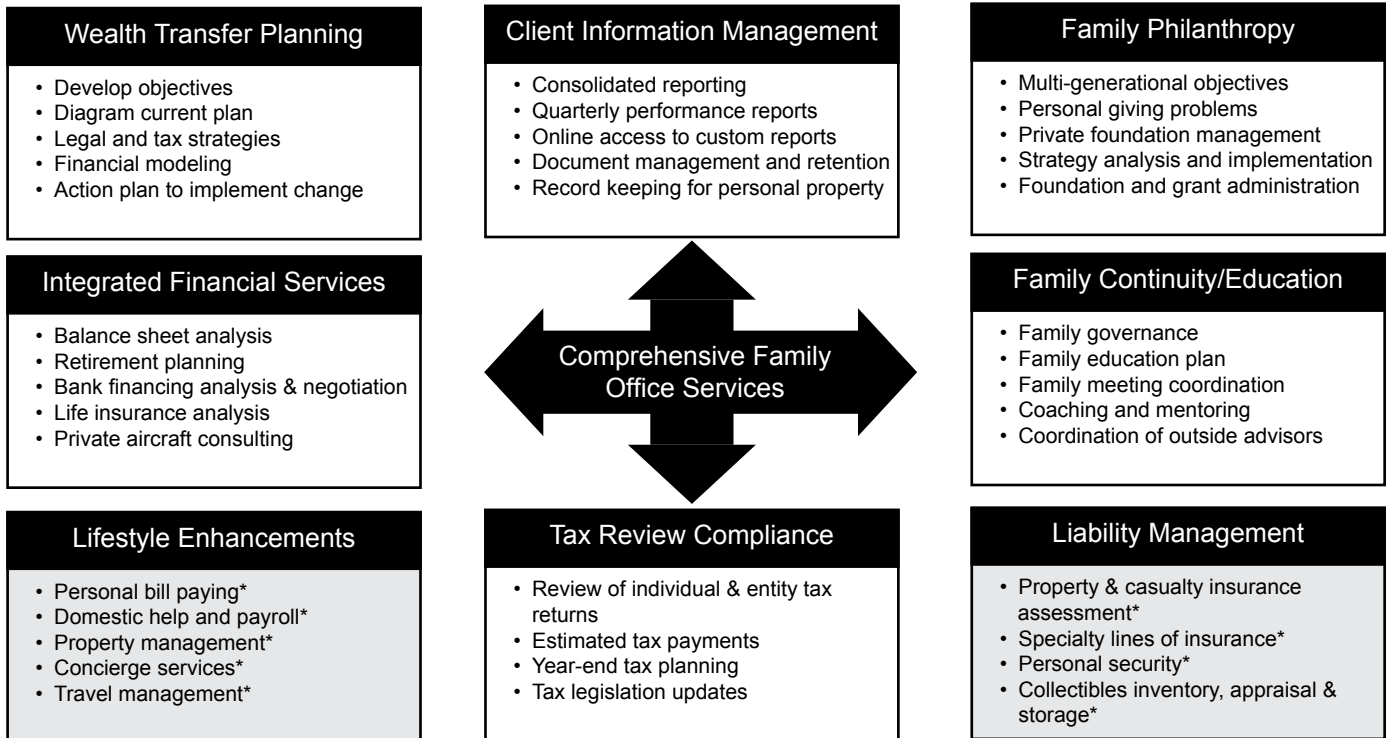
Wealth Transfer Planning

- Develop objectives
- Diagram current plan
- Legal and tax strategies
- Financial modeling
- Action plan to implement change

Client Information Management

- Consolidated reporting
- Quarterly performance reports
- Online access to custom reports
- Document management and retention
- Record keeping for personal property

Family Philanthropy

- Multi-generational objectives
- Personal giving problems
- Private foundation management
- Strategy analysis and implementation
- Foundation and grant administration

Integrated Financial Services

- Balance sheet analysis
- Retirement planning
- Bank financing analysis & negotiation
- Life insurance analysis
- Private aircraft consulting

Comprehensive Family Office Services

Family Continuity/Education

- Family governance
- Family education plan
- Family meeting coordination
- Coaching and mentoring
- Coordination of outside advisors

Lifestyle Enhancements

- Personal bill paying*
- Domestic help and payroll*
- Property management*
- Concierge services*
- Travel management*

Tax Review Compliance

- Review of individual & entity tax returns
- Estimated tax payments
- Year-end tax planning
- Tax legislation updates

Liability Management

- Property & casualty insurance assessment*
- Specialty lines of insurance*
- Personal security*
- Collectibles inventory, appraisal & storage*